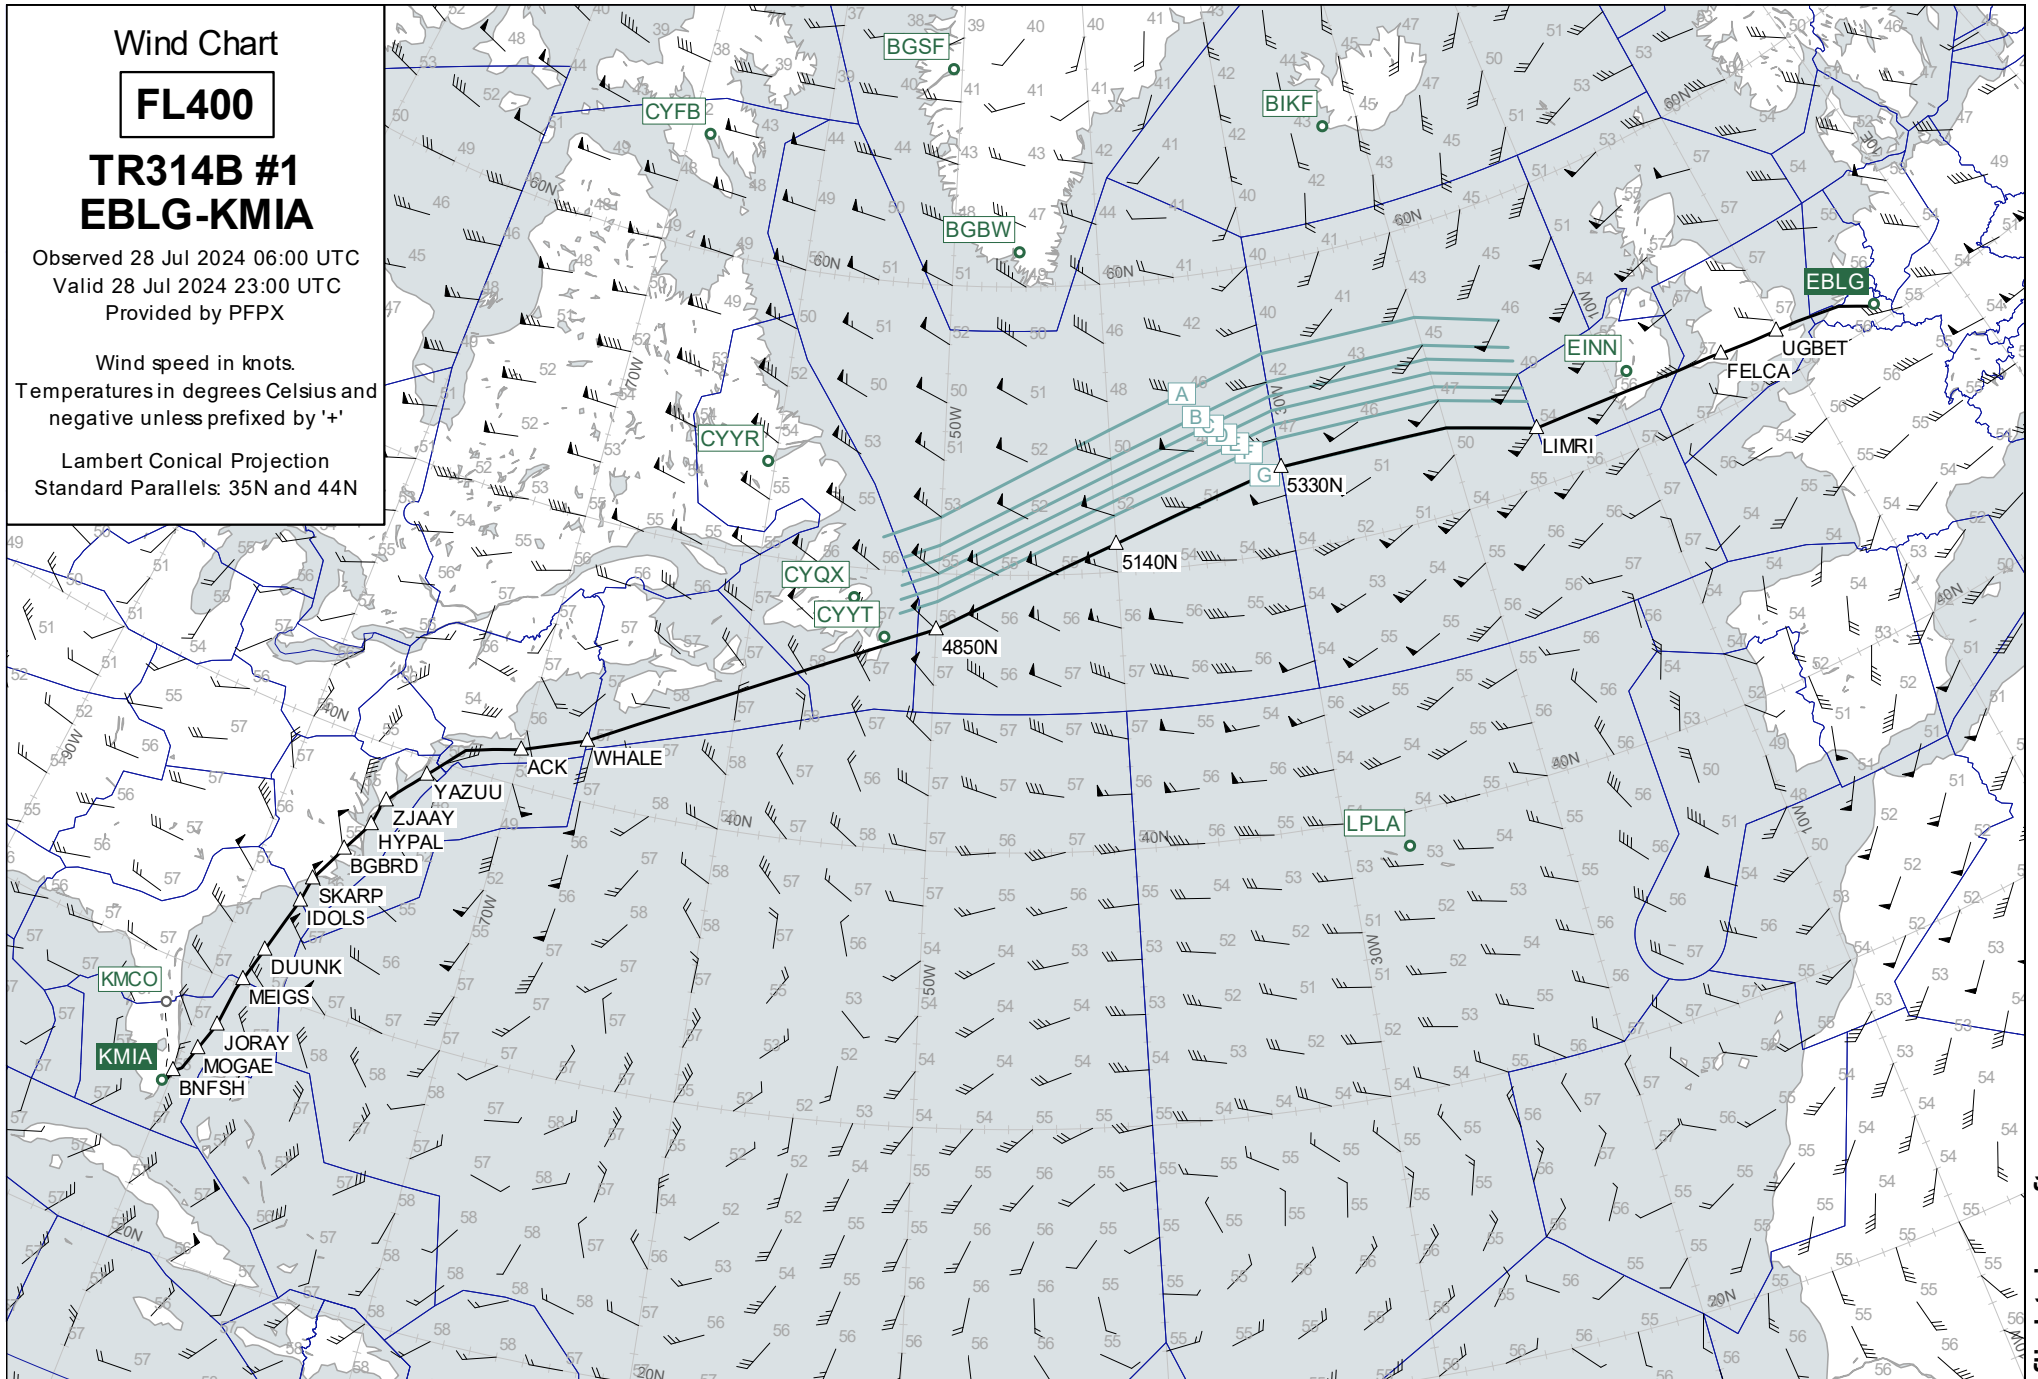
Wind Chart

FL400

TR314B #1
EBLG-KMIA

Observed 28 Jul 2024 06:00 UTC
Valid 28 Jul 2024 23:00 UTC
Provided by PFPX

Wind speed in knots.
Temperatures in degrees Celsius and negative unless prefixed by '+'

Lambert Conical Projection
Standard Parallels: 35N and 44N

BGSF
CYFB
BIKF
BGBW
EBLG
EINN
UGBET
FELCA
LIMRI
5330N
5140N
4850N
CYYR
CYQX
CYYT
A
B
C
D
E
F
G
ACK
WHALE
YAZUU
ZJAAY
HYPAL
BGBRD
SKARP
IDOLS
DUUNK
MEIGS
JORAY
MOGAE
BNFSH
KMCO
KMIA
LPLA
60N
50N
40N
30N
20N
70W
50W
30W
10W